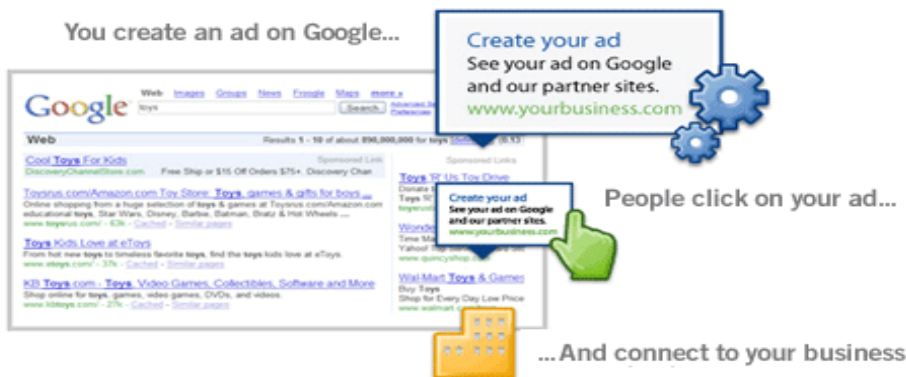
You create an ad on Google...

Create your ad
See your ad on Google and our partner sites.
www.yourbusiness.com

Google

Web Images Groups News Froogle Maps more »

toys

Search

Advanced Search Preferences

Web

Results 1 - 10 of about 890,000,000 for toys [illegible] (0.13

Cool Toys For Kids
DiscoveryChannelStore.com Free Ship or $15 Off Orders $75+. Discovery Chan

Sponsored Link

Toysrus.com/Amazon.com Toy Store: Toys, games & gifts for boys ...
Online shopping from a huge selection of toys & games at Toysrus.com/Amazon.com educational toys, Star Wars, Disney, Barbie, Batman, Bratz & Hot Wheels ...
www.toysrus.com/ - 63k - Cached - Similar pages

Toys Kids Love at eToys
From hot new toys to timeless favorite toys, find the toys kids love at eToys.
www.etoys.com/ - 37k - Cached - Similar pages

KB Toys.com - Toys, Video Games, Collectibles, Software and More
Shop online for toys, games, video games, DVDs, and videos.
www.kbtoys.com/ - 27k - Cached - Similar pages

Sponsored Links

Toys 'R' Us Toy Drive
Donate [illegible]
Help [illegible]
toysrus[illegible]

Create your ad
See your ad on Google and our partner sites.
www.yourbusiness.com

Wonder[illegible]
Time Ma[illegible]
Yahoo! Top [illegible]
www.quincyshop.c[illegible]

Wal-Mart Toys & Games
Buy Toys
Shop for Every Day Low Price
www.walmart.c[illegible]

People click on your ad...

...And connect to your business